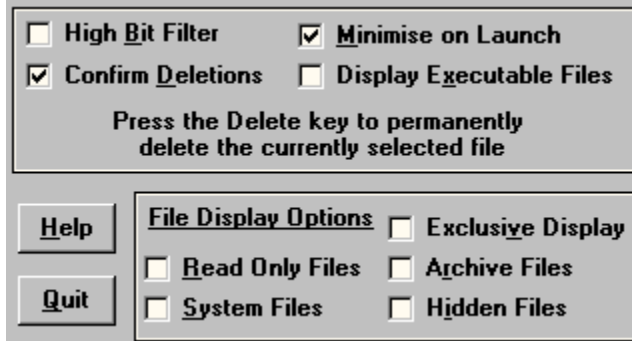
High Bit Filter
Minimise on Launch
Confirm Deletions
Display Executable Files

Press the Delete key to permanently delete the currently selected file

Help
Quit

File Display Options
Exclusive Display
Read Only Files
Archive Files
System Files
Hidden Files